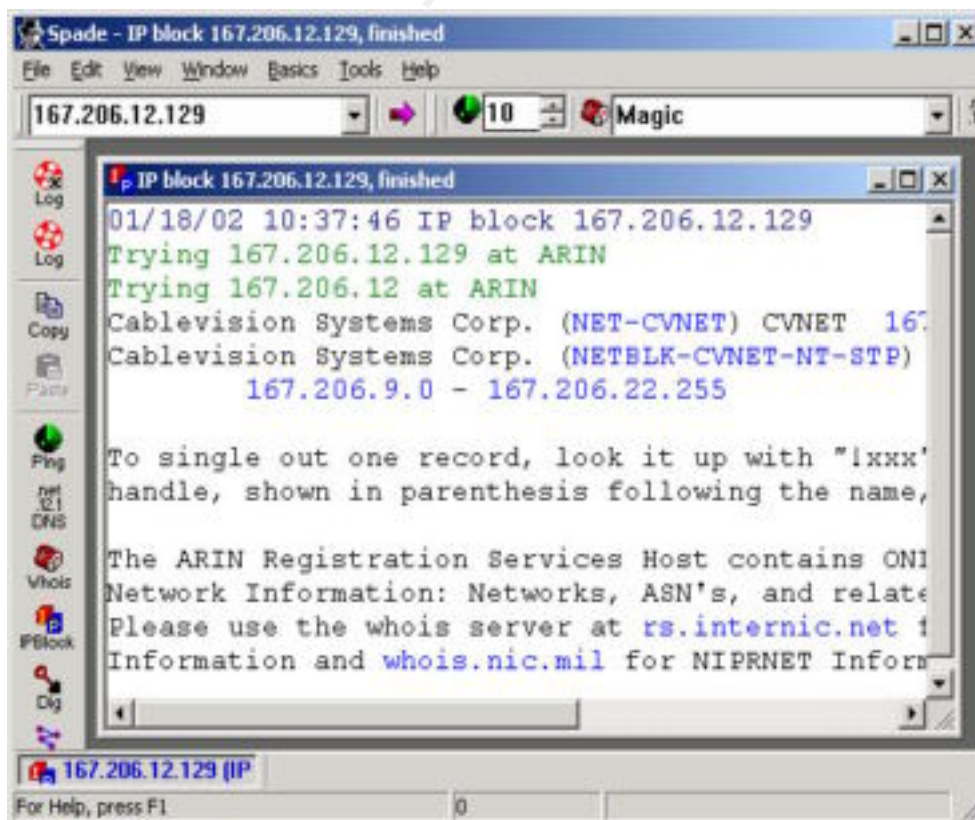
Spade - IP block 167.206.12.129, finished

File Edit View Window Basics Tools Help

167.206.12.129

10

Magic

Log
Log
Copy
Paste
Ping
DNS
Whois
IPBlock
Dig

IP block 167.206.12.129, finished

01/18/02 10:37:46 IP block 167.206.12.129
Trying 167.206.12.129 at ARIN
Trying 167.206.12 at ARIN
Cablevision Systems Corp. (NET-CVNET) CVNET 167
Cablevision Systems Corp. (NETBLK-CVNET-NT-STP)
167.206.9.0 - 167.206.22.255

To single out one record, look it up with "!xxx'
handle, shown in parenthesis following the name,

The ARIN Registration Services Host contains ONI
Network Information: Networks, ASN's, and relate
Please use the whois server at rs.internic.net f
Information and whois.nic.mil for NIPRNET Inform

167.206.12.129 (IP

For Help, press F1

0